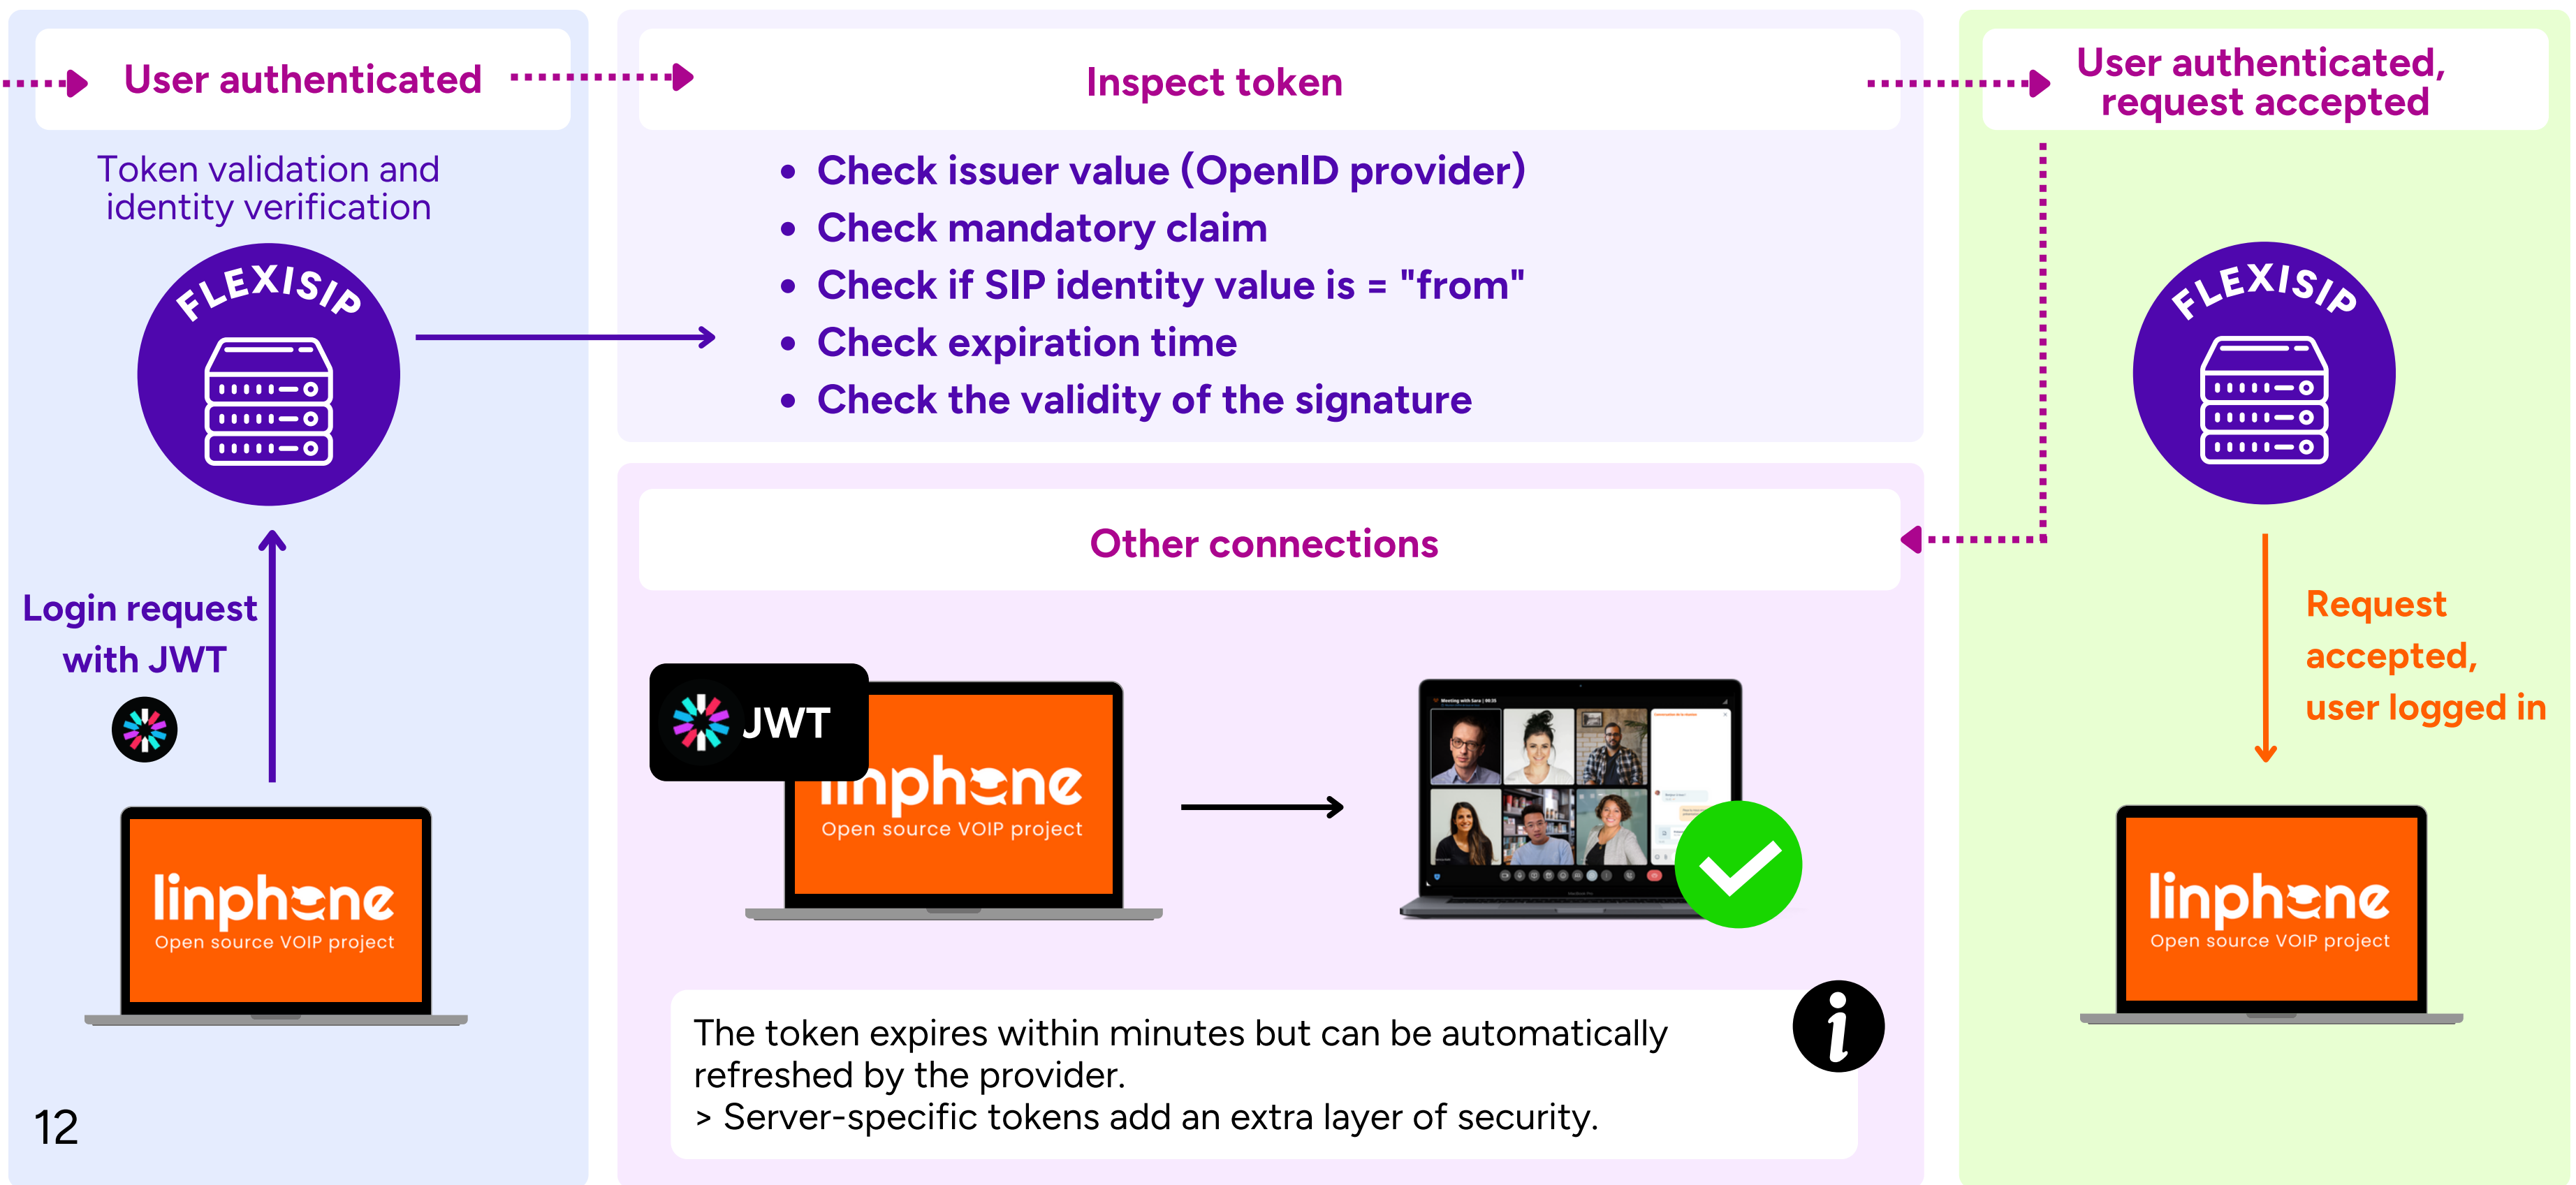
User authenticated

Token validation and identity verification

FLEXISIP

Login request with JWT

linphone
Open source VOIP project

12

Inspect token

• Check issuer value (OpenID provider)
• Check mandatory claim
• Check if SIP identity value is = "from"
• Check expiration time
• Check the validity of the signature

Other connections

JWT

linphone
Open source VOIP project

The token expires within minutes but can be automatically refreshed by the provider.
> Server-specific tokens add an extra layer of security.

User authenticated, request accepted

FLEXISIP

Request accepted, user logged in

linphone
Open source VOIP project